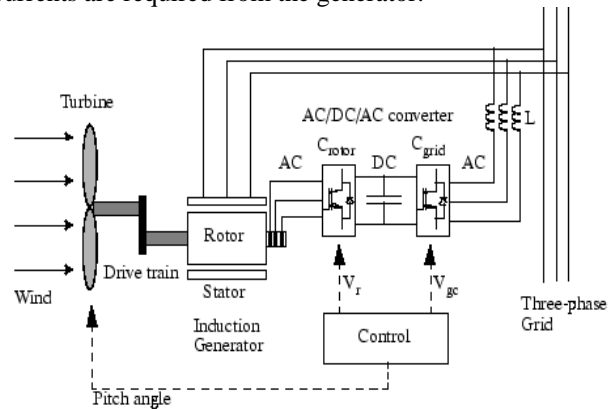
currents are required from the generator.

Turbine

AC/DC/AC converter

L

$C_{rotor}$

$C_{grid}$

AC

DC

AC

Rotor

Drive train

Wind

Stator

$V_r$

$V_{gc}$

Three-phase Grid

Induction Generator

Control

Pitch angle